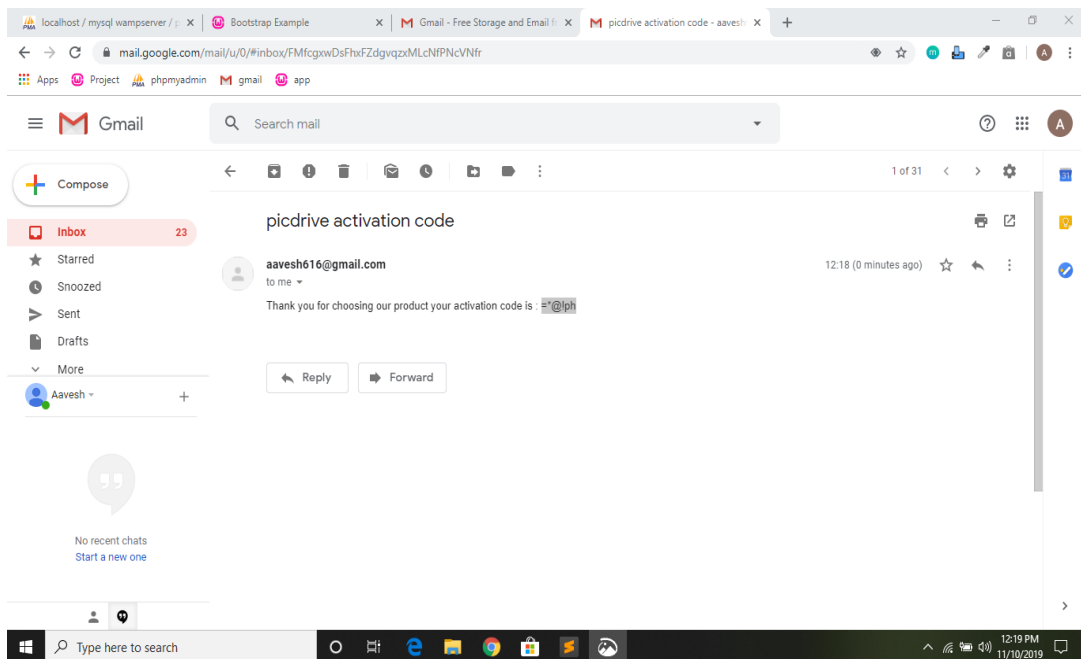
localhost / mysql wampserver / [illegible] ×
Bootstrap Example ×
Gmail - Free Storage and Email f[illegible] ×
picdrive activation code - aavesh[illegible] ×
+

mail.google.com/mail/u/0/#inbox/FMfcgxwDsFhxFZdgvqzxMLcNfPNcVNfr

Apps Project phpmyadmin gmail app

Gmail

Search mail

Compose

Inbox 23
Starred
Snoozed
Sent
Drafts
More

Aavesh

No recent chats
Start a new one

1 of 31

picdrive activation code

aavesh616@gmail.com
to me

12:18 (0 minutes ago)

Thank you for choosing our product your activation code is : ="@!ph

Reply
Forward

Type here to search

12:19 PM
11/10/2019